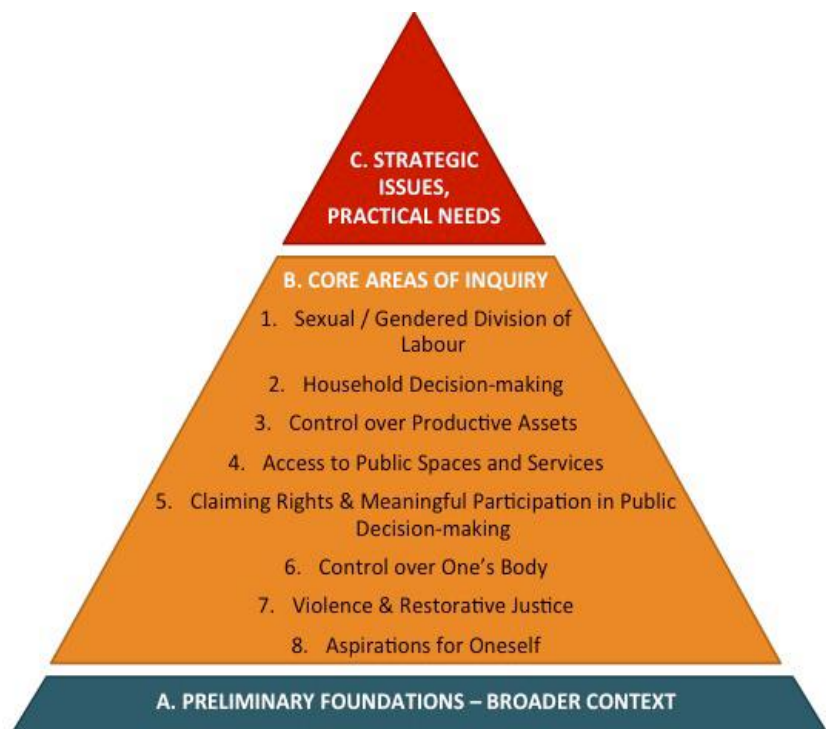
C. STRATEGIC ISSUES, PRACTICAL NEEDS

B. CORE AREAS OF INQUIRY

1. Sexual / Gendered Division of Labour

2. Household Decision-making

3. Control over Productive Assets

4. Access to Public Spaces and Services

5. Claiming Rights & Meaningful Participation in Public Decision-making

6. Control over One's Body

7. Violence & Restorative Justice

8. Aspirations for Oneself

A. PRELIMINARY FOUNDATIONS – BROADER CONTEXT